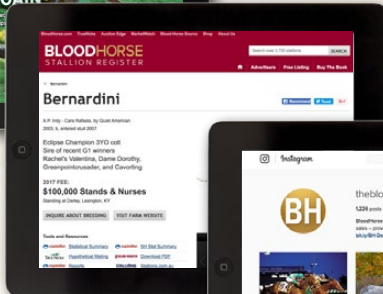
BloodHorse.com TrueNicks Auction Edge MarketWatch BloodHorse Source Shop About Us

BLOODHORSE
STALLION REGISTER

Search over 1,700 stallions SEARCH

Advertisers Free Listing Buy The Book

< Bernardini

Bernardini

Recommend Tweet

A.P. Indy - Cara Rafaela, by Quiet American
2003, b, entered stud 2007

Eclipse Champion 3YO colt
Sire of recent G1 winners
Rachel's Valentina, Dame Dorothy,
Greenpointcrusader, and Cavorting

2017 FEE:
$100,000 Stands & Nurses
Standing at Darley, Lexington, KY

INQUIRE ABOUT BREEDING VISIT FARM WEBSITE

Tools and Resources

Statistical Summary
Hypothetical Mating
Reports
BH Stat Summary
Download PDF
Stallions.com.au

Instagram

BH

theblo

1,226 posts

BloodHorse
sales – provi
skyl/BHDe